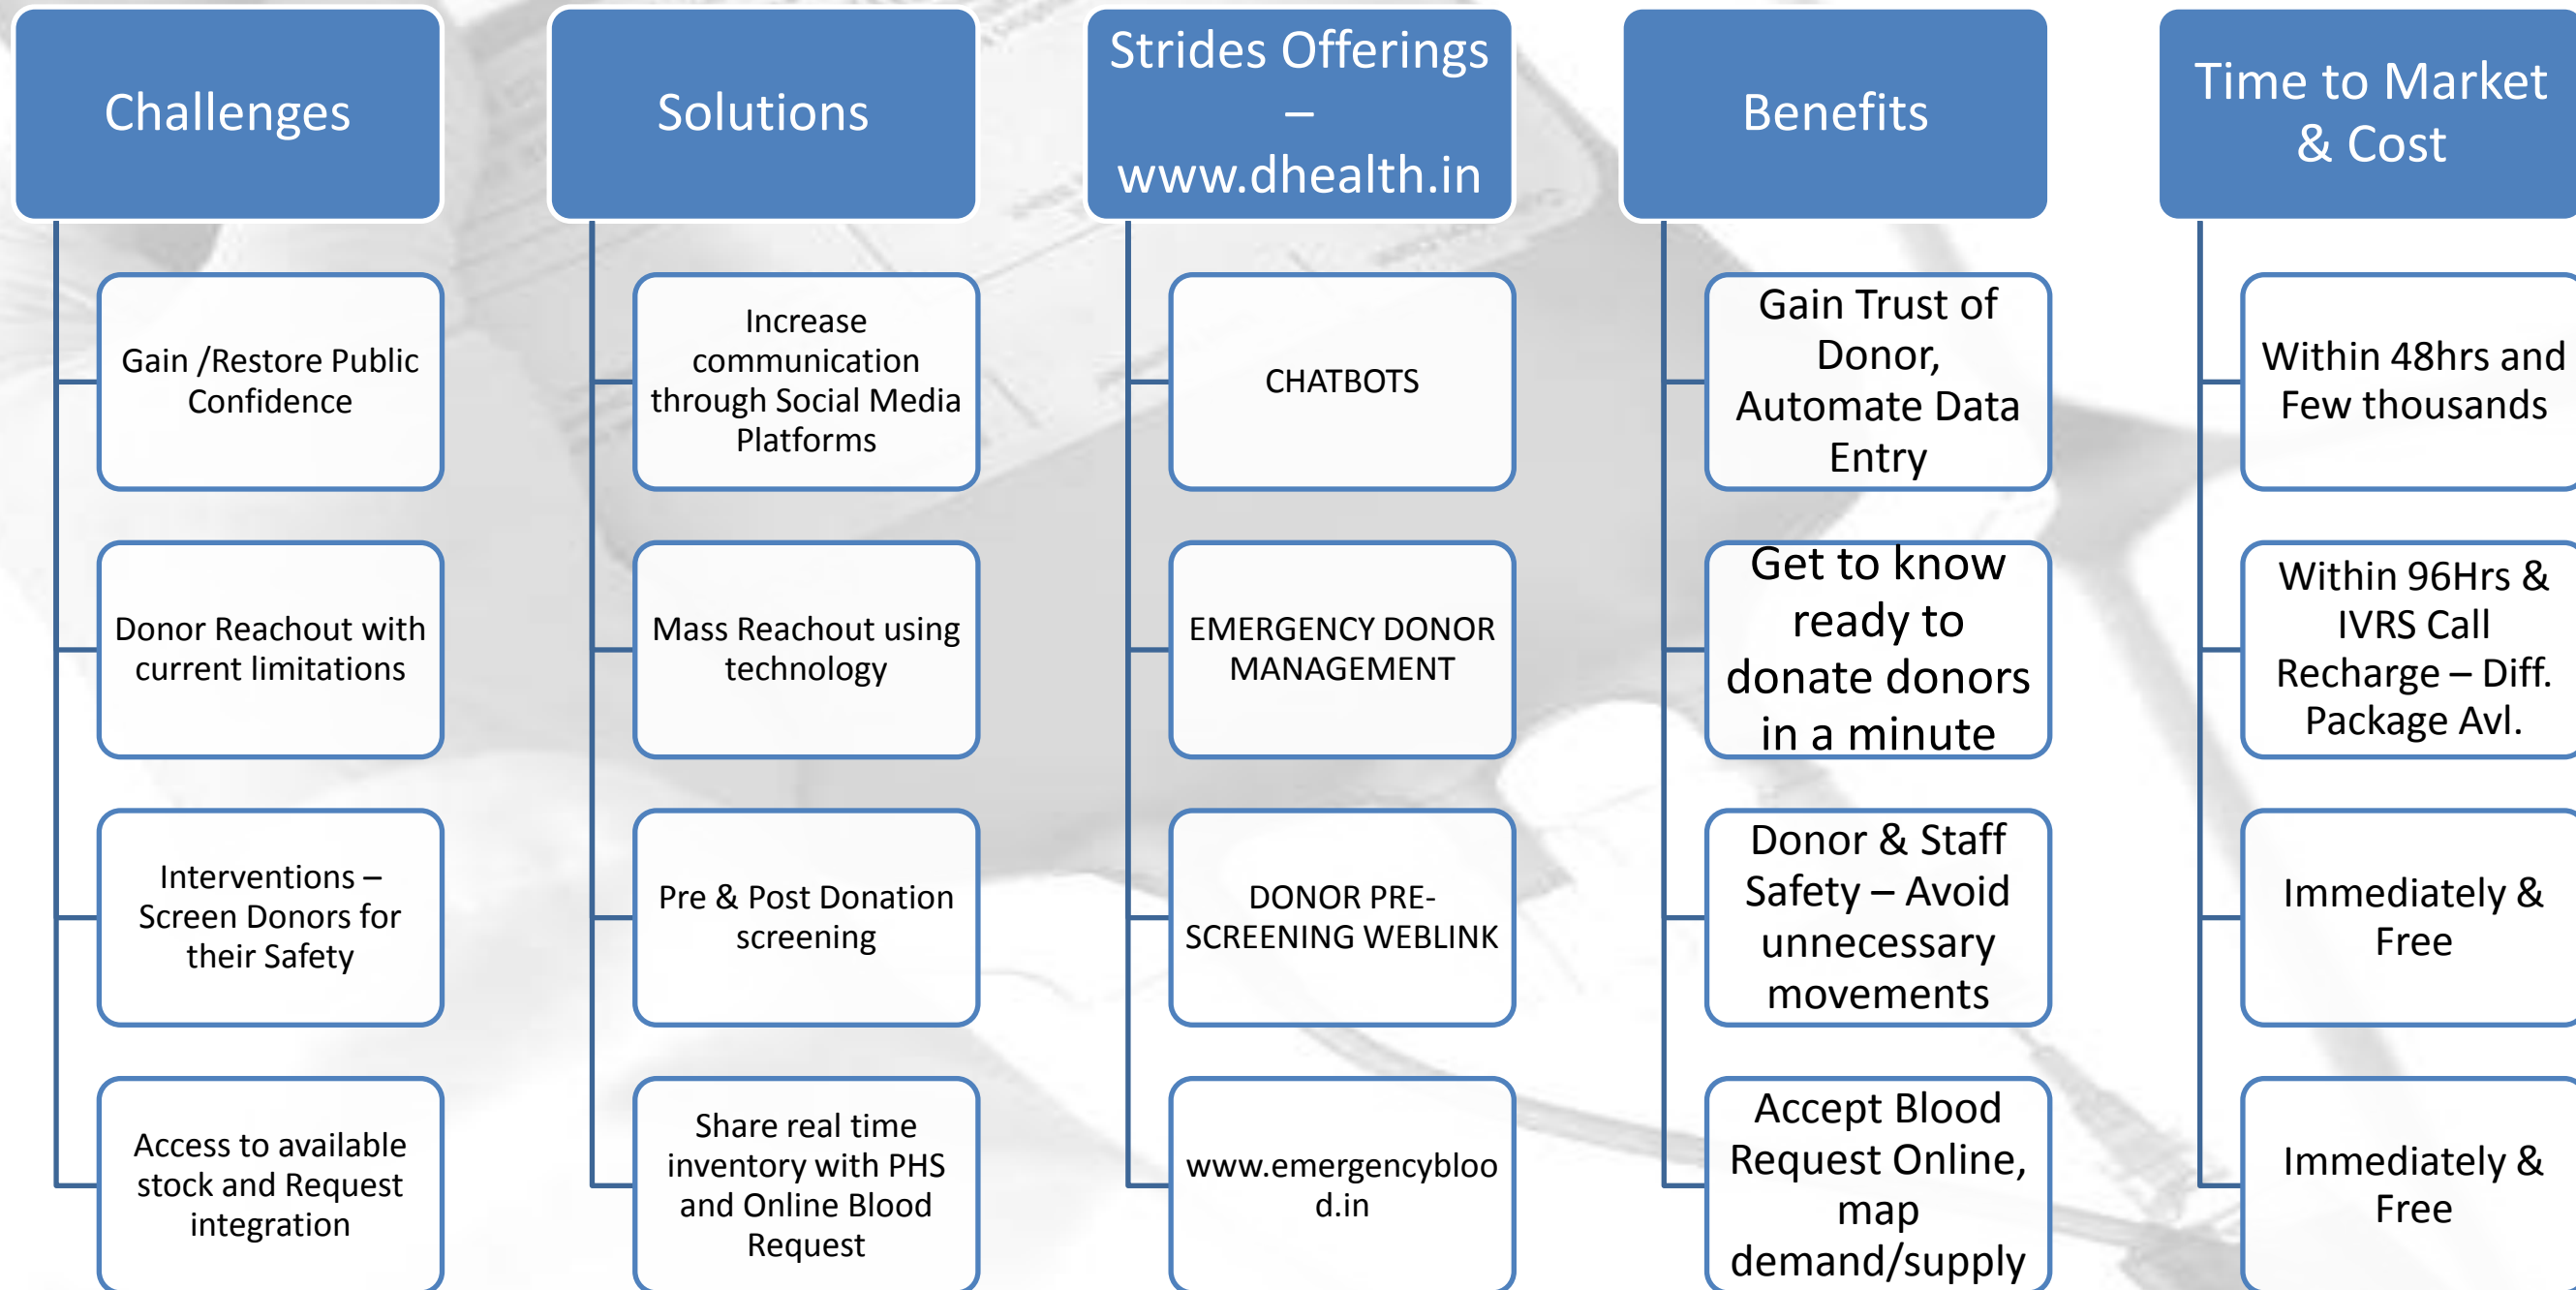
Challenges

Gain /Restore Public Confidence

Donor Reachout with current limitations

Interventions – Screen Donors for their Safety

Access to available stock and Request integration

Solutions

Increase communication through Social Media Platforms

Mass Reachout using technology

Pre & Post Donation screening

Share real time inventory with PHS and Online Blood Request

Strides Offerings – www.dhealth.in

CHATBOTS

EMERGENCY DONOR MANAGEMENT

DONOR PRE-SCREENING WEBLINK

www.emergencyblood.in

Benefits

Gain Trust of Donor, Automate Data Entry

Get to know ready to donate donors in a minute

Donor & Staff Safety – Avoid unnecessary movements

Accept Blood Request Online, map demand/supply

Time to Market & Cost

Within 48hrs and Few thousands

Within 96Hrs & IVRS Call Recharge – Diff. Package Avl.

Immediately & Free

Immediately & Free